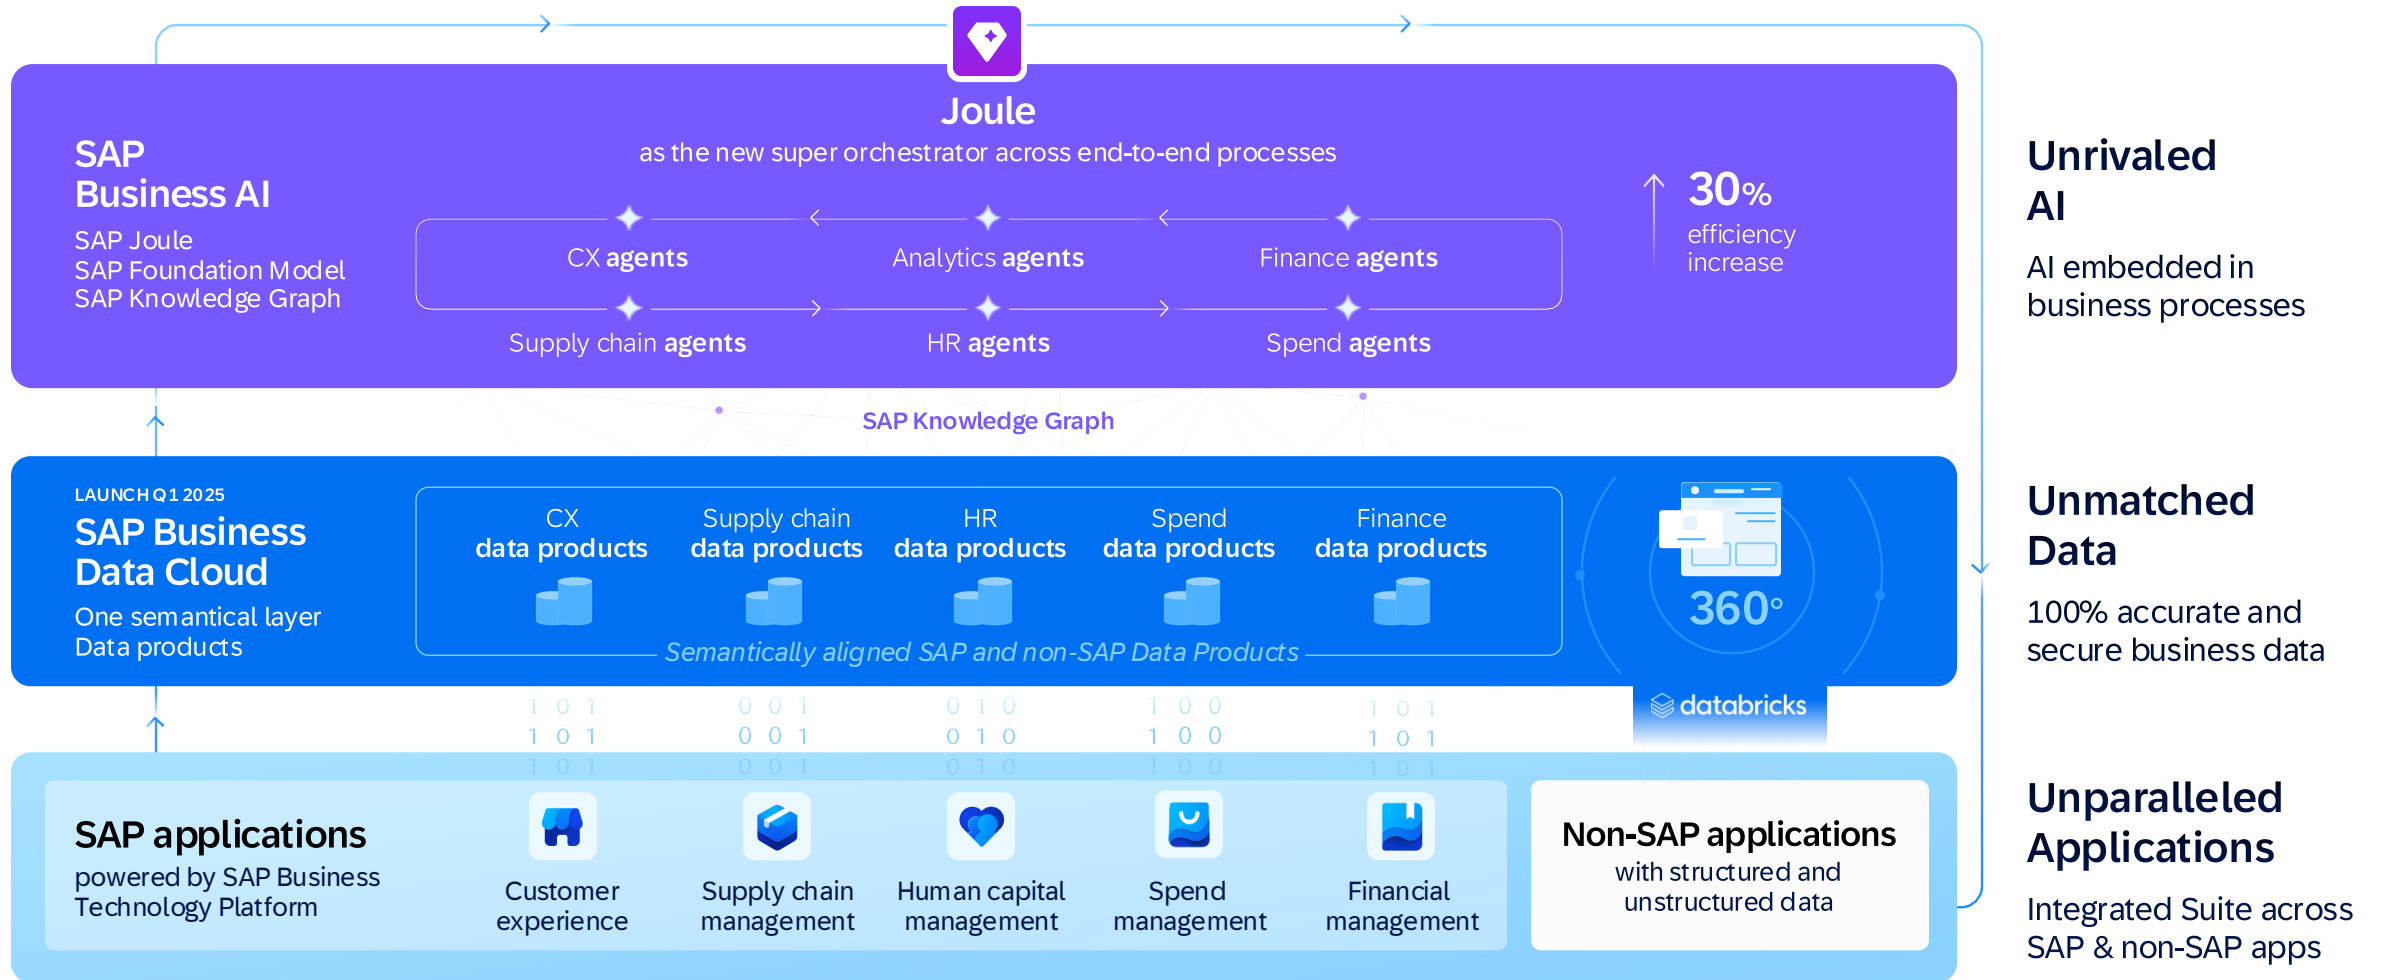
Joule
as the new super orchestrator across end-to-end processes

SAP Business AI
SAP Joule
SAP Foundation Model
SAP Knowledge Graph

CX agents
Analytics agents
Finance agents
Supply chain agents
HR agents
Spend agents

30%
efficiency increase

Unrivaled AI
AI embedded in business processes

SAP Knowledge Graph

LAUNCH Q1 2025
SAP Business Data Cloud
One semantical layer
Data products

CX data products
Supply chain data products
HR data products
Spend data products
Finance data products
Semantically aligned SAP and non-SAP Data Products

360°
databricks

Unmatched Data
100% accurate and secure business data

1 0 1
1 0 1
1 0 1
0 0 1
0 0 1
0 0 1
0 1 0
0 1 0
0 1 0
1 0 0
1 0 0
1 0 0
1 0 1
1 0 1
1 0 1

SAP applications
powered by SAP Business Technology Platform

Customer experience
Supply chain management
Human capital management
Spend management
Financial management

Non-SAP applications
with structured and unstructured data

Unparalleled Applications
Integrated Suite across SAP & non-SAP apps